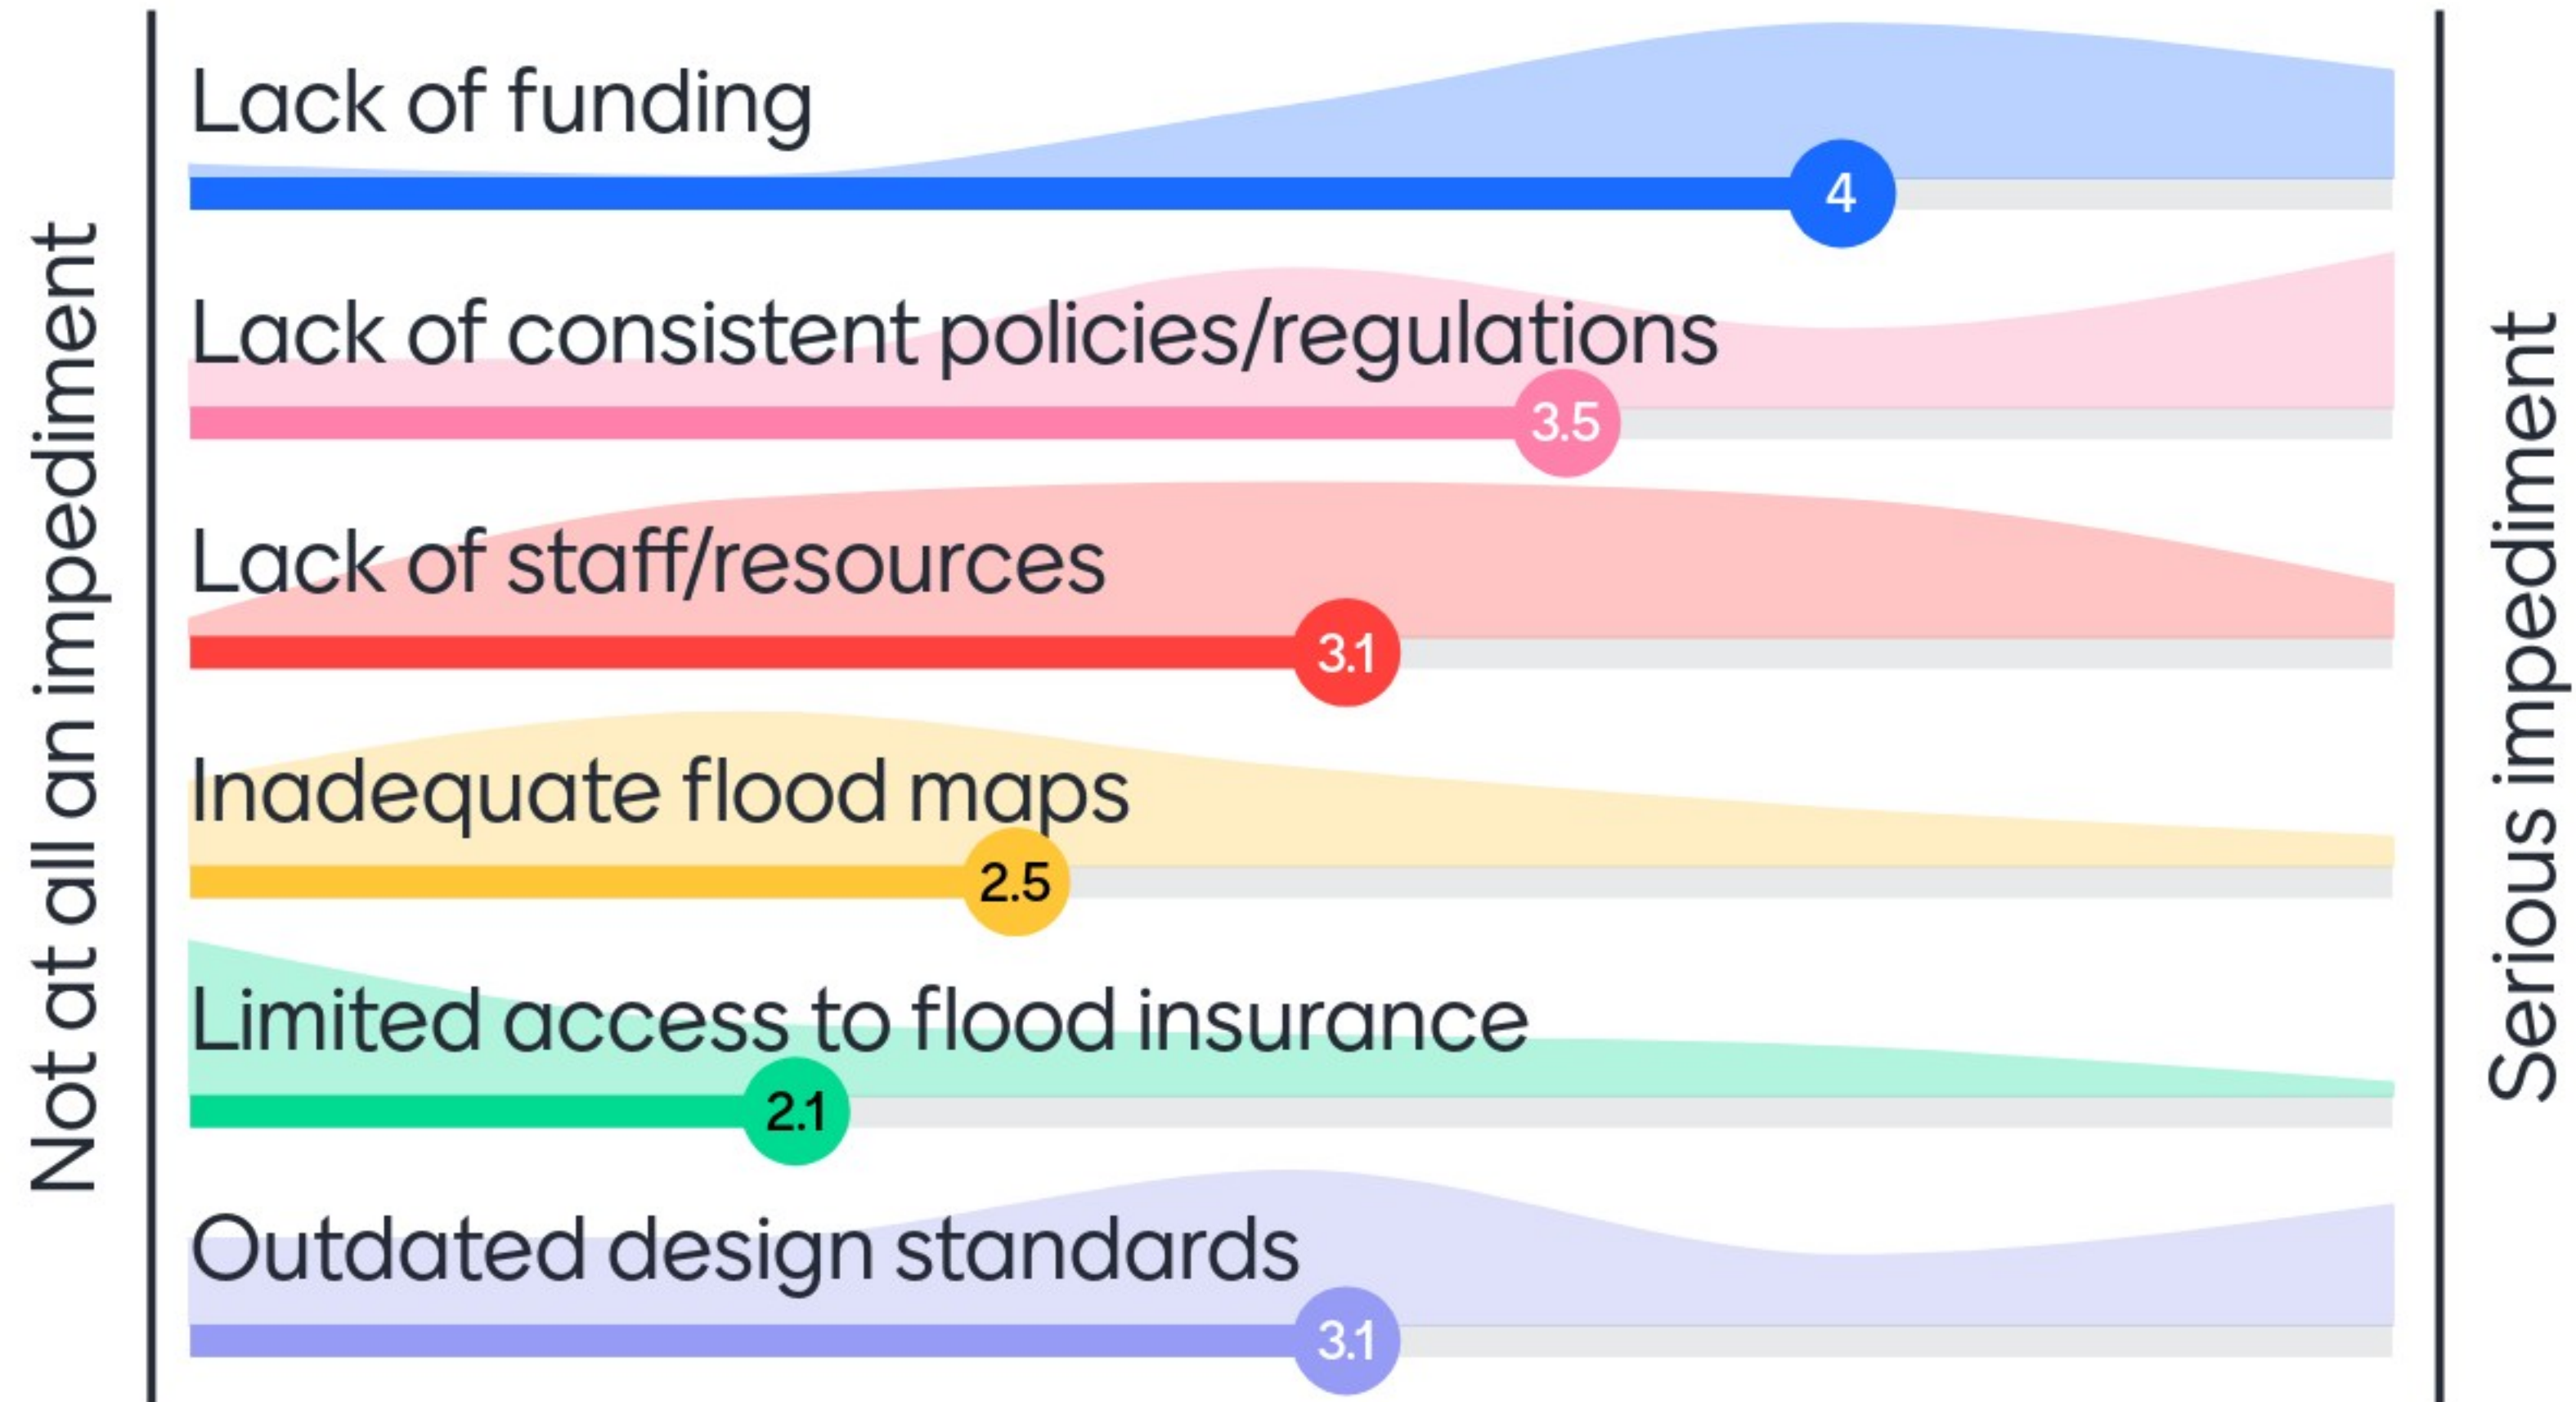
Not at all an impediment

Lack of funding
4

Lack of consistent policies/regulations
3.5

Lack of staff/resources
3.1

Inadequate flood maps
2.5

Limited access to flood insurance
2.1

Outdated design standards
3.1

Serious impediment